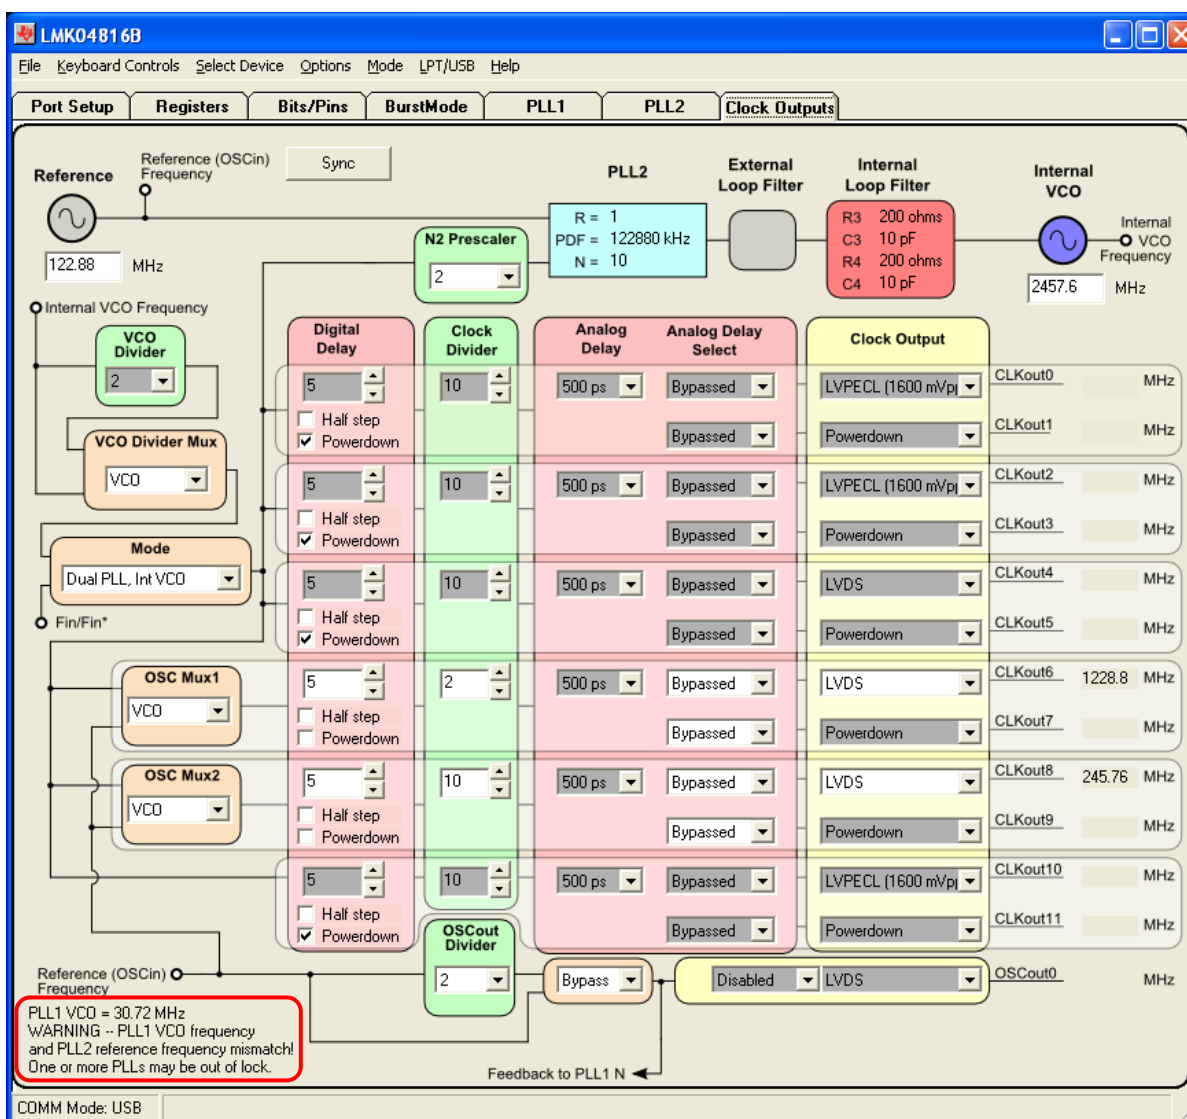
LMK04816B

File Keyboard Controls Select Device Options Mode LPT/USB Help

Port Setup Registers Bits/Pins BurstMode PLL1 PLL2 Clock Outputs

Reference

Reference (OSCin) Frequency

Sync

PLL2

External Loop Filter

Internal Loop Filter

Internal VCO

122.88 MHz

R = 1
PDF = 122880 kHz
N = 10

R3 200 ohms
C3 10 pF
R4 200 ohms
C4 10 pF

Internal VCO Frequency

2457.6 MHz

N2 Prescaler
2

Internal VCO Frequency

VCO Divider
2

VCO Divider Mux
VCO

Mode
Dual PLL, Int VCO

Fin/Fin*

Digital Delay

Clock Divider

Analog Delay

Analog Delay Select

Clock Output

| Digital Delay | Clock Divider | Analog Delay | Analog Delay Select | Clock Output | | | |
|---|---|---|---|---|---|---|---|
| 5 | 10 | 500 ps | Bypassed | LVPECL (1600 mVp | CLKout0 | | MHz |
| Half step / Powerdown | | | Bypassed | Powerdown | CLKout1 | | MHz |
| 5 | 10 | 500 ps | Bypassed | LVPECL (1600 mVp | CLKout2 | | MHz |
| Half step / Powerdown | | | Bypassed | Powerdown | CLKout3 | | MHz |
| 5 | 10 | 500 ps | Bypassed | LVDS | CLKout4 | | MHz |
| Half step / Powerdown | | | Bypassed | Powerdown | CLKout5 | | MHz |
| 5 | 2 | 500 ps | Bypassed | LVDS | CLKout6 | 1228.8 | MHz |
| Half step / Powerdown | | | Bypassed | Powerdown | CLKout7 | | MHz |
| 5 | 10 | 500 ps | Bypassed | LVDS | CLKout8 | 245.76 | MHz |
| Half step / Powerdown | | | Bypassed | Powerdown | CLKout9 | | MHz |
| 5 | 10 | 500 ps | Bypassed | LVPECL (1600 mVp | CLKout10 | | MHz |
| Half step / Powerdown | | | Bypassed | Powerdown | CLKout11 | | MHz |

OSC Mux1
VCO

OSC Mux2
VCO

OSCout Divider
2

Bypass

Disabled LVDS OSCout0 MHz

Reference (OSCin) Frequency

PLL1 VCO = 30.72 MHz
WARNING -- PLL1 VCO frequency and PLL2 reference frequency mismatch! One or more PLLs may be out of lock.

Feedback to PLL1 N

COMM Mode: USB